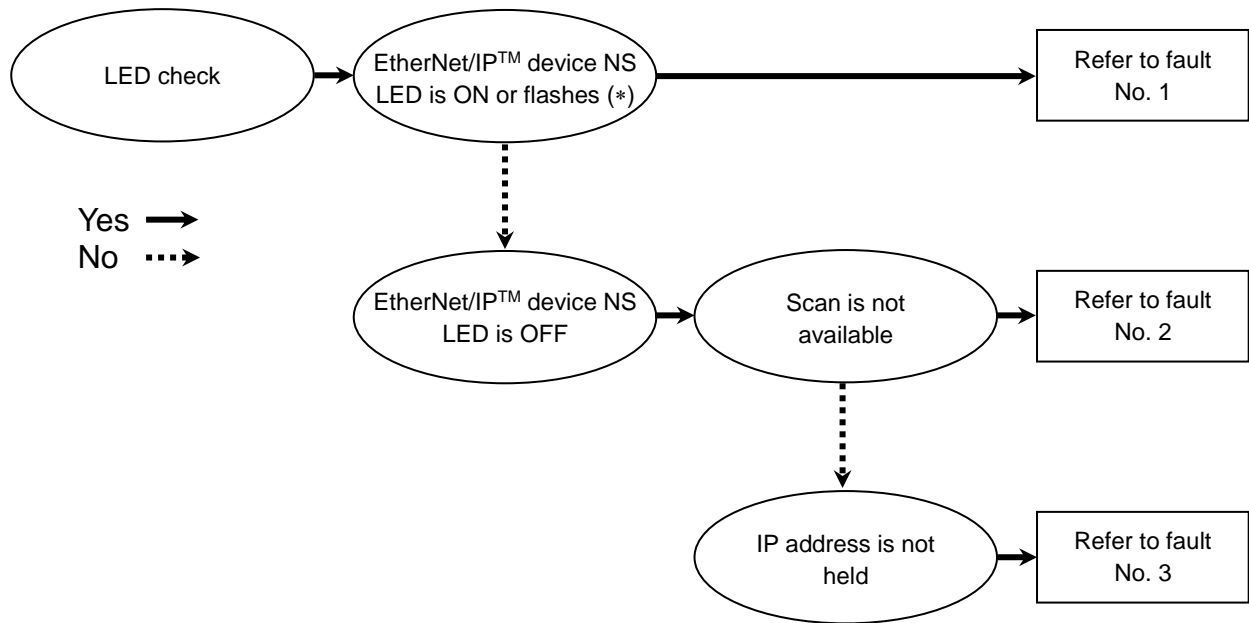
LED check

EtherNet/IP$^{TM}$ device NS LED is ON or flashes (∗)

Refer to fault No. 1

Yes
No

EtherNet/IP$^{TM}$ device NS LED is OFF

Scan is not available

Refer to fault No. 2

IP address is not held

Refer to fault No. 3